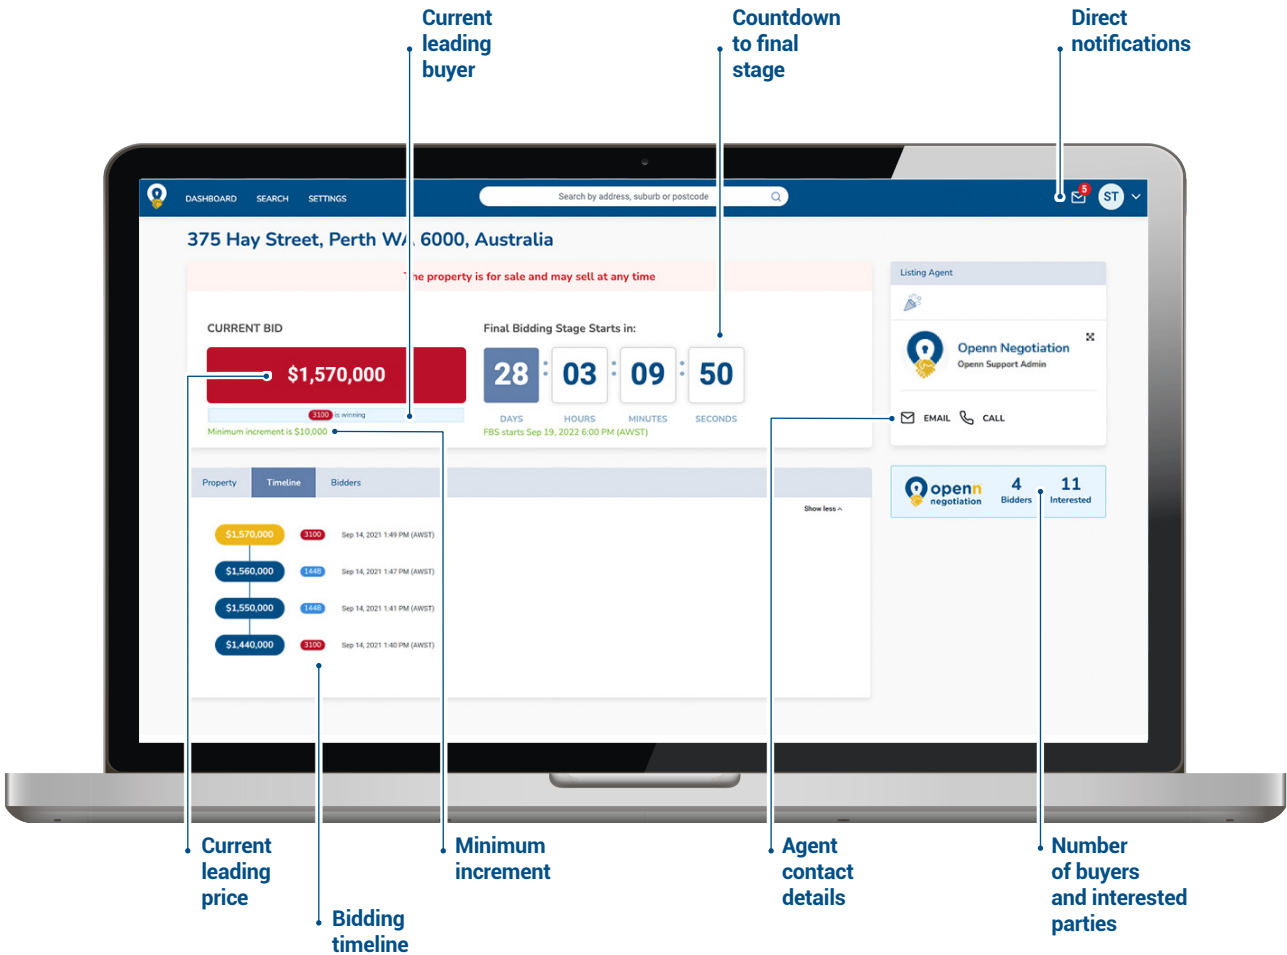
Current leading buyer

Countdown to final stage

Direct notifications

DASHBOARD SEARCH SETTINGS

Search by address, suburb or postcode

5

ST

375 Hay Street, Perth W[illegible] 6000, Australia

T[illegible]e property is for sale and may sell at any time

CURRENT BID

$1,570,000

3100 is winning

Minimum increment is $10,000

Final Bidding Stage Starts in:

| 28 | 03 | 09 | 50 |
|---|---|---|---|
| DAYS | HOURS | MINUTES | SECONDS |

FBS starts Sep 19, 2022 6:00 PM (AWST)

Listing Agent

Openn Negotiation
Openn Support Admin

EMAIL CALL

openn negotiation

4 Bidders

11 Interested

Property Timeline Bidders

Show less

$1,570,000 3100 Sep 14, 2021 1:49 PM (AWST)
$1,560,000 1448 Sep 14, 2021 1:47 PM (AWST)
$1,550,000 1448 Sep 14, 2021 1:41 PM (AWST)
$1,440,000 3100 Sep 14, 2021 1:40 PM (AWST)

Current leading price

Bidding timeline

Minimum increment

Agent contact details

Number of buyers and interested parties